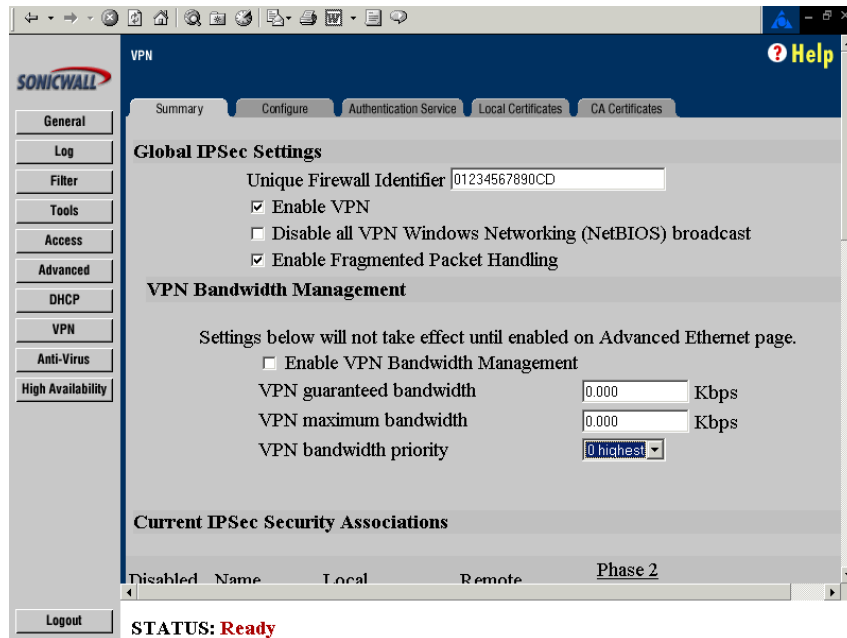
SONICWALL

General
Log
Filter
Tools
Access
Advanced
DHCP
VPN
Anti-Virus
High Availability

VPN

Help

Summary | Configure | Authentication Service | Local Certificates | CA Certificates

Global IPSec Settings

Unique Firewall Identifier 01234567890CD

☑ Enable VPN

☐ Disable all VPN Windows Networking (NetBIOS) broadcast

☑ Enable Fragmented Packet Handling

VPN Bandwidth Management

Settings below will not take effect until enabled on Advanced Ethernet page.

☐ Enable VPN Bandwidth Management

VPN guaranteed bandwidth 0.000 Kbps

VPN maximum bandwidth 0.000 Kbps

VPN bandwidth priority 0 highest

Current IPSec Security Associations

Disabled Name Local Remote Phase 2

Logout

STATUS: Ready